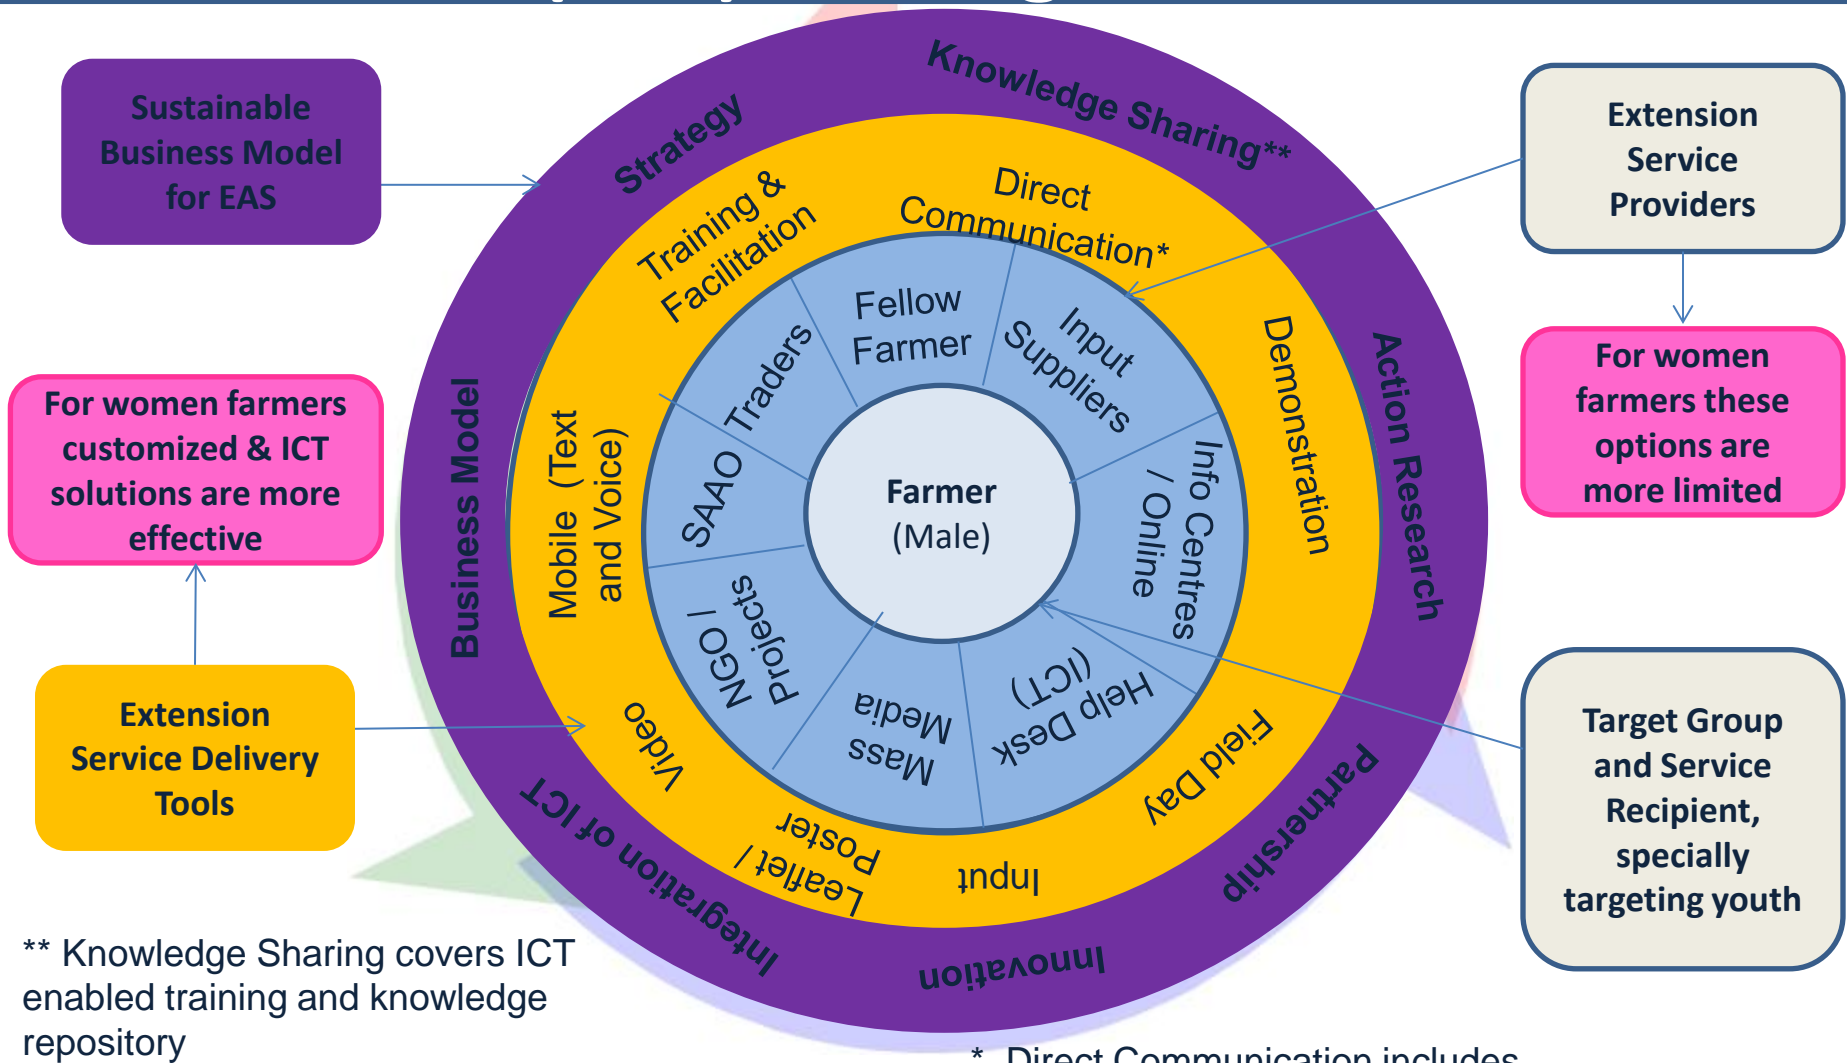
Sustainable Business Model for EAS

Extension Service Providers

For women farmers these options are more limited

For women farmers customized & ICT solutions are more effective

Extension Service Delivery Tools

Target Group and Service Recipient, specially targeting youth

Strategy

Knowledge Sharing**

Action Research

Partnership

Innovation

Integration of ICT

Business Model

Training & Facilitation

Direct Communication*

Demonstration

Field Day

Input

Leaflet / Poster

Video

Mobile (Text and Voice)

Fellow Farmer

Input Suppliers

Info Centres / Online

Help Desk (ICT)

Mass Media

NGO / Projects

SAAO

Traders

Farmer (Male)

** Knowledge Sharing covers ICT enabled training and knowledge repository

* Direct Communication includes